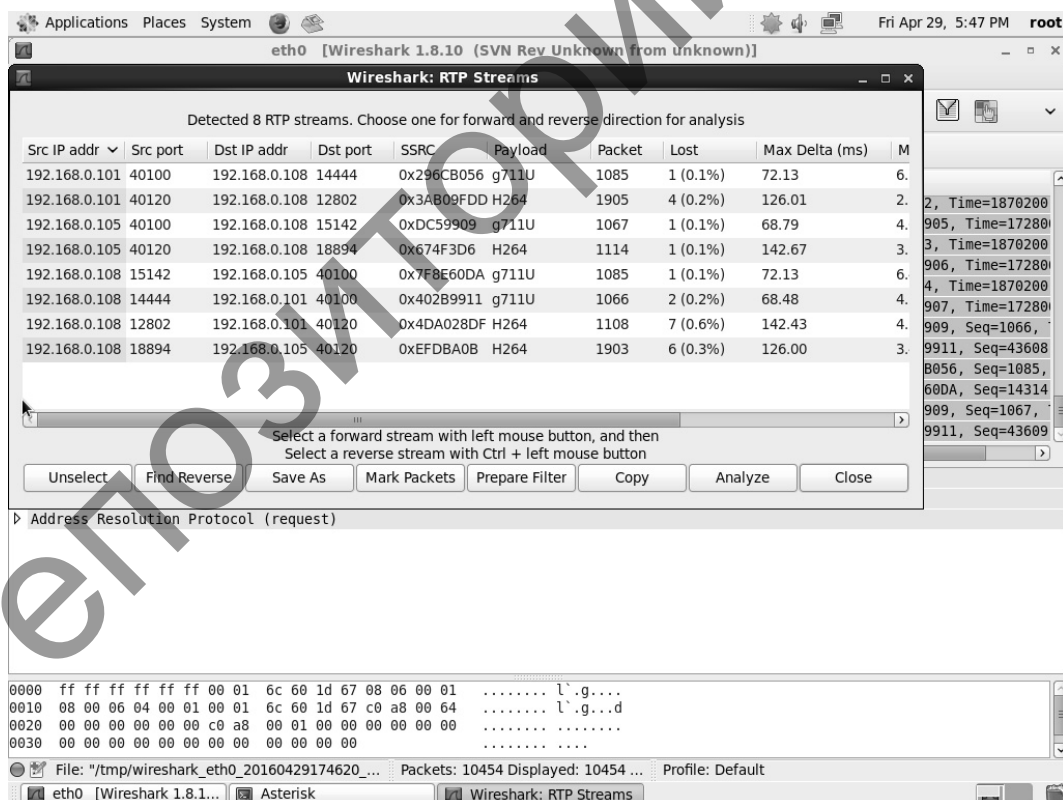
Applications Places System Fri Apr 29, 5:47 PM root

eth0 [Wireshark 1.8.10 (SVN Rev Unknown from unknown)]

Wireshark: RTP Streams

Detected 8 RTP streams. Choose one for forward and reverse direction for analysis

| Src IP addr | Src port | Dst IP addr | Dst port | SSRC | Payload | Packet | Lost | Max Delta (ms) | M |
|---|---|---|---|---|---|---|---|---|---|
| 192.168.0.101 | 40100 | 192.168.0.108 | 14444 | 0x296CB056 | g711U | 1085 | 1 (0.1%) | 72.13 | 6. |
| 192.168.0.101 | 40120 | 192.168.0.108 | 12802 | 0x3AB09FDD | H264 | 1905 | 4 (0.2%) | 126.01 | 2. |
| 192.168.0.105 | 40100 | 192.168.0.108 | 15142 | 0xDC59909 | g711U | 1067 | 1 (0.1%) | 68.79 | 4. |
| 192.168.0.105 | 40120 | 192.168.0.108 | 18894 | 0x674F3D6 | H264 | 1114 | 1 (0.1%) | 142.67 | 3. |
| 192.168.0.108 | 15142 | 192.168.0.105 | 40100 | 0x7F8E60DA | g711U | 1085 | 1 (0.1%) | 72.13 | 6. |
| 192.168.0.108 | 14444 | 192.168.0.101 | 40100 | 0x402B9911 | g711U | 1066 | 2 (0.2%) | 68.48 | 4. |
| 192.168.0.108 | 12802 | 192.168.0.101 | 40120 | 0x4DA028DF | H264 | 1108 | 7 (0.6%) | 142.43 | 4. |
| 192.168.0.108 | 18894 | 192.168.0.105 | 40120 | 0xEFDBA0B | H264 | 1903 | 6 (0.3%) | 126.00 | 3. |

Select a forward stream with left mouse button, and then
Select a reverse stream with Ctrl + left mouse button

Unselect | Find Reverse | Save As | Mark Packets | Prepare Filter | Copy | Analyze | Close

2, Time=1870200
905, Time=172800
3, Time=1870200
906, Time=172800
4, Time=1870200
907, Time=172800
909, Seq=1066,
9911, Seq=43608
B056, Seq=1085,
60DA, Seq=14314
909, Seq=1067,
9911, Seq=43609

▷ Address Resolution Protocol (request)

0000 ff ff ff ff ff ff 00 01 6c 60 1d 67 08 06 00 01 ........ l`.g....
0010 08 00 06 04 00 01 00 01 6c 60 1d 67 c0 a8 00 64 ........ l`.g...d
0020 00 00 00 00 00 00 c0 a8 00 01 00 00 00 00 00 00 ........ ........
0030 00 00 00 00 00 00 00 00 00 00 00 00 ........ ....

File: "/tmp/wireshark_eth0_20160429174620_... Packets: 10454 Displayed: 10454 ... Profile: Default

eth0 [Wireshark 1.8.1... Asterisk Wireshark: RTP Streams